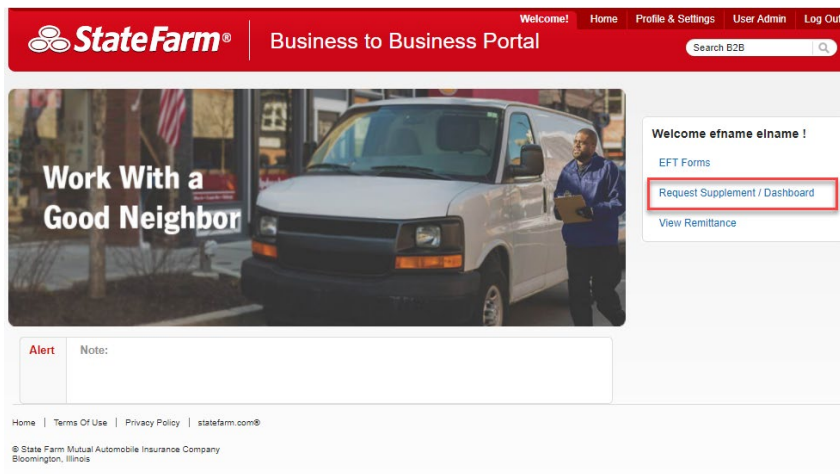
StateFarm® | Business to Business Portal

Welcome! | Home | Profile & Settings | User Admin | Log Out

Search B2B

Work With a Good Neighbor

Welcome efname elname !

EFT Forms

Request Supplement / Dashboard

View Remittance

Alert | Note:

Home | Terms Of Use | Privacy Policy | statefarm.com®

© State Farm Mutual Automobile Insurance Company
Bloomington, Illinois